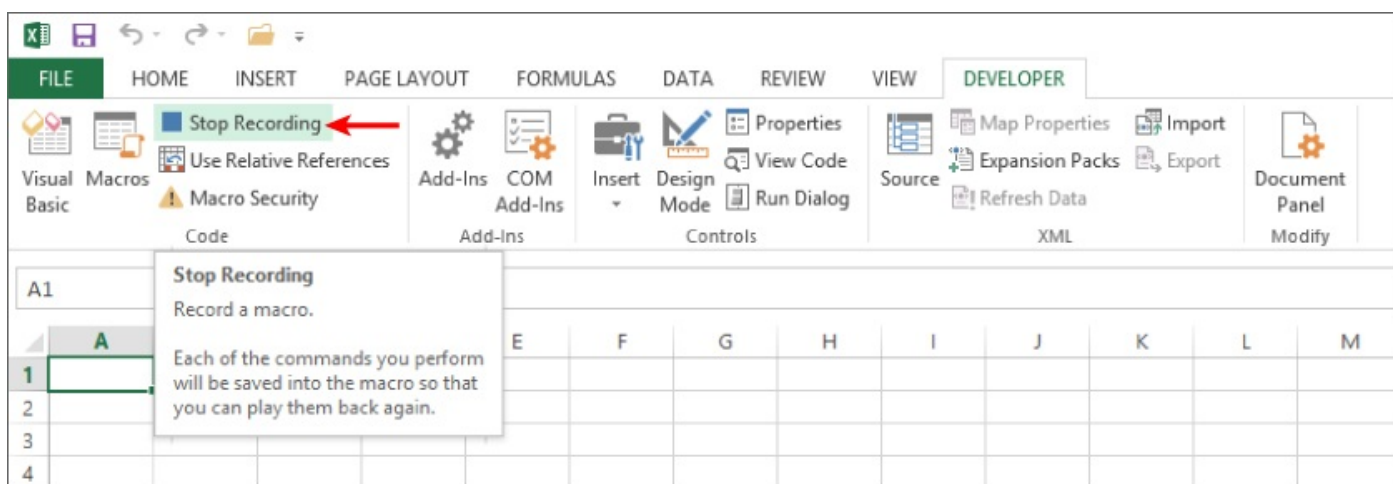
FILE HOME INSERT PAGE LAYOUT FORMULAS DATA REVIEW VIEW DEVELOPER

Visual Basic
Macros
Stop Recording
Use Relative References
Macro Security
Code

Add-Ins
COM Add-Ins
Add-Ins

Insert
Design Mode
Properties
View Code
Run Dialog
Controls

Source
Map Properties
Expansion Packs
Refresh Data
Import
Export
XML

Document Panel
Modify

A1

Stop Recording
Record a macro.

Each of the commands you perform will be saved into the macro so that you can play them back again.

A E F G H I J K L M
1
2
3
4